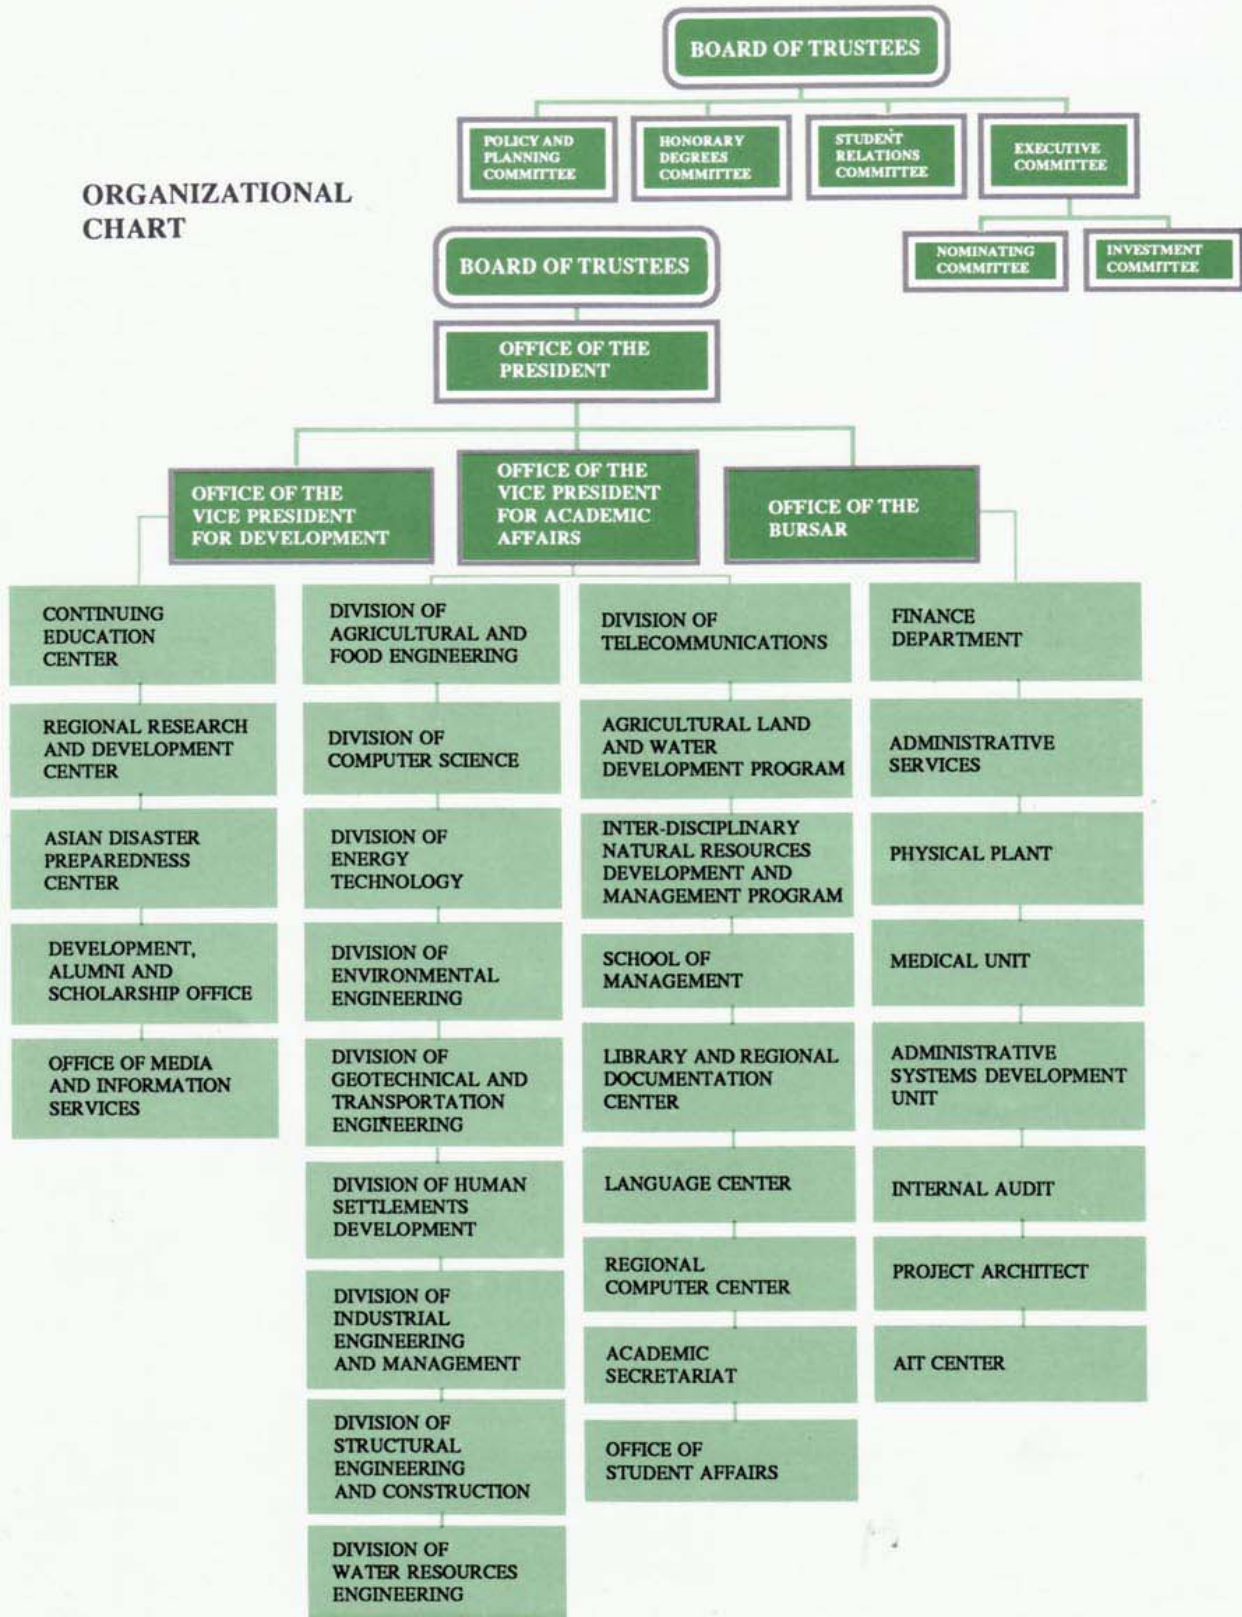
BOARD OF TRUSTEES

POLICY AND PLANNING COMMITTEE

HONORARY DEGREES COMMITTEE

STUDENT RELATIONS COMMITTEE

EXECUTIVE COMMITTEE

NOMINATING COMMITTEE

INVESTMENT COMMITTEE

ORGANIZATIONAL CHART

BOARD OF TRUSTEES

OFFICE OF THE PRESIDENT

OFFICE OF THE VICE PRESIDENT FOR DEVELOPMENT

OFFICE OF THE VICE PRESIDENT FOR ACADEMIC AFFAIRS

OFFICE OF THE BURSAR

CONTINUING EDUCATION CENTER

REGIONAL RESEARCH AND DEVELOPMENT CENTER

ASIAN DISASTER PREPAREDNESS CENTER

DEVELOPMENT, ALUMNI AND SCHOLARSHIP OFFICE

OFFICE OF MEDIA AND INFORMATION SERVICES

DIVISION OF AGRICULTURAL AND FOOD ENGINEERING

DIVISION OF COMPUTER SCIENCE

DIVISION OF ENERGY TECHNOLOGY

DIVISION OF ENVIRONMENTAL ENGINEERING

DIVISION OF GEOTECHNICAL AND TRANSPORTATION ENGINEERING

DIVISION OF HUMAN SETTLEMENTS DEVELOPMENT

DIVISION OF INDUSTRIAL ENGINEERING AND MANAGEMENT

DIVISION OF STRUCTURAL ENGINEERING AND CONSTRUCTION

DIVISION OF WATER RESOURCES ENGINEERING

DIVISION OF TELECOMMUNICATIONS

AGRICULTURAL LAND AND WATER DEVELOPMENT PROGRAM

INTER-DISCIPLINARY NATURAL RESOURCES DEVELOPMENT AND MANAGEMENT PROGRAM

SCHOOL OF MANAGEMENT

LIBRARY AND REGIONAL DOCUMENTATION CENTER

LANGUAGE CENTER

REGIONAL COMPUTER CENTER

ACADEMIC SECRETARIAT

OFFICE OF STUDENT AFFAIRS

FINANCE DEPARTMENT

ADMINISTRATIVE SERVICES

PHYSICAL PLANT

MEDICAL UNIT

ADMINISTRATIVE SYSTEMS DEVELOPMENT UNIT

INTERNAL AUDIT

PROJECT ARCHITECT

AIT CENTER